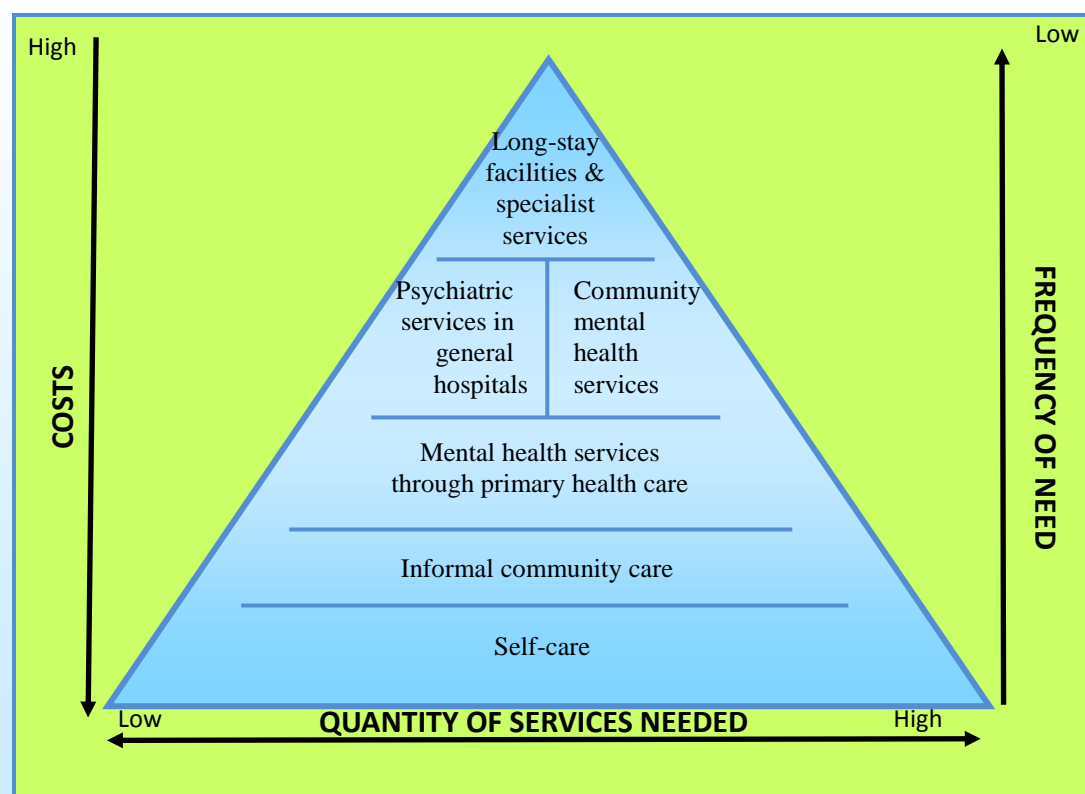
High

COSTS

Low

FREQUENCY OF NEED

Long-stay facilities & specialist services

Psychiatric services in general hospitals

Community mental health services

Mental health services through primary health care

Informal community care

Self-care

Low

QUANTITY OF SERVICES NEEDED

High